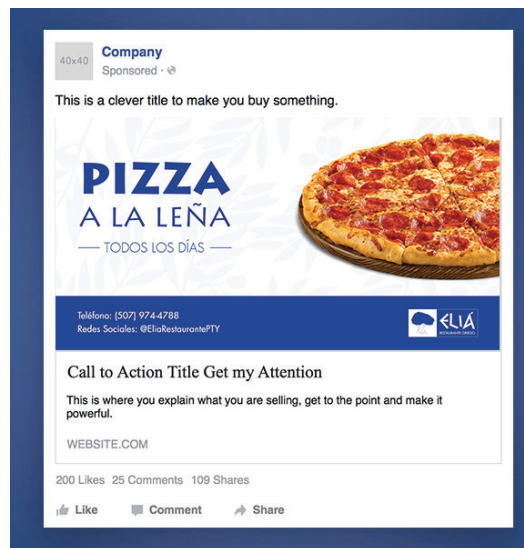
40x40
Company
Sponsored ·

This is a clever title to make you buy something.

PIZZA
A LA LEÑA
— TODOS LOS DÍAS —

Teléfono: (507) 974-4788
Redes Sociales: @EliaRestaurantePTY

ELIÁ
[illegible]

Call to Action Title Get my Attention

This is where you explain what you are selling, get to the point and make it powerful.

WEBSITE.COM

200 Likes 25 Comments 109 Shares

Like Comment Share